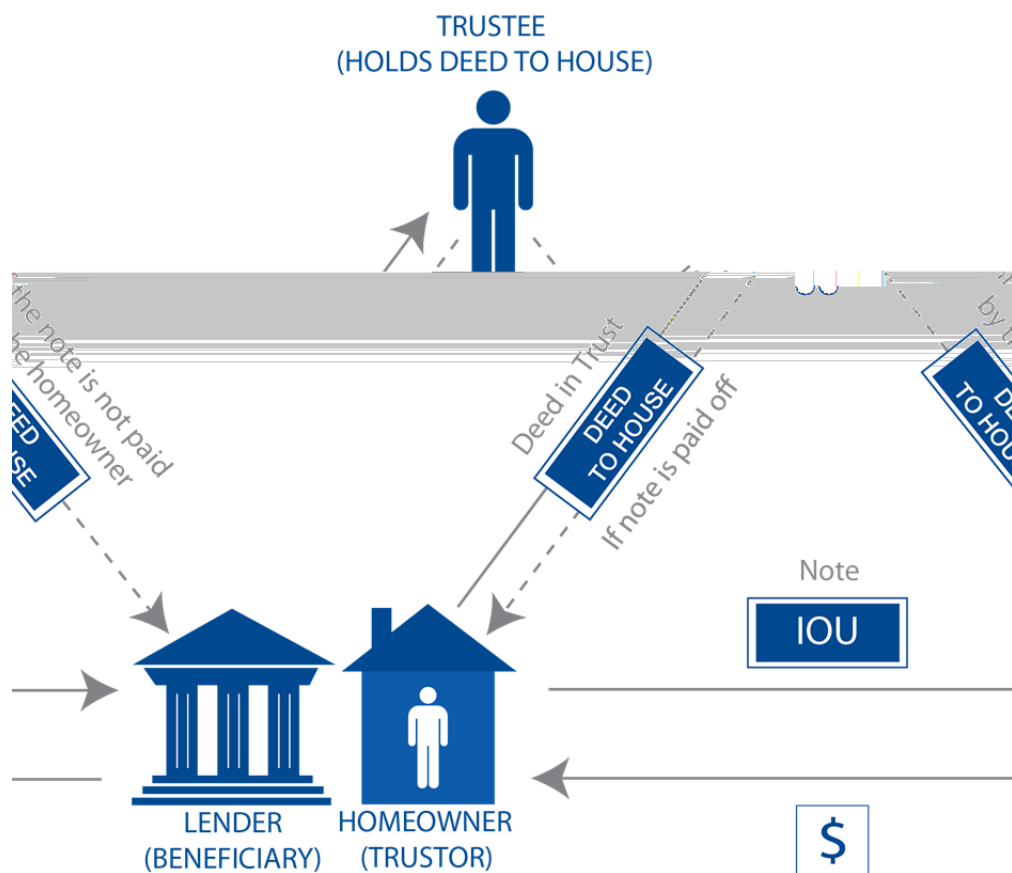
TRUSTEE
(HOLDS DEED TO HOUSE)

the note is not paid
he homeowner

EED
USE

Deed in Trust

DEED
TO HOUSE

If note is paid off

by t

DEED
TO HOU

Note

IOU

LENDER
(BENEFICIARY)

HOMEOWNER
(TRUSTOR)

$